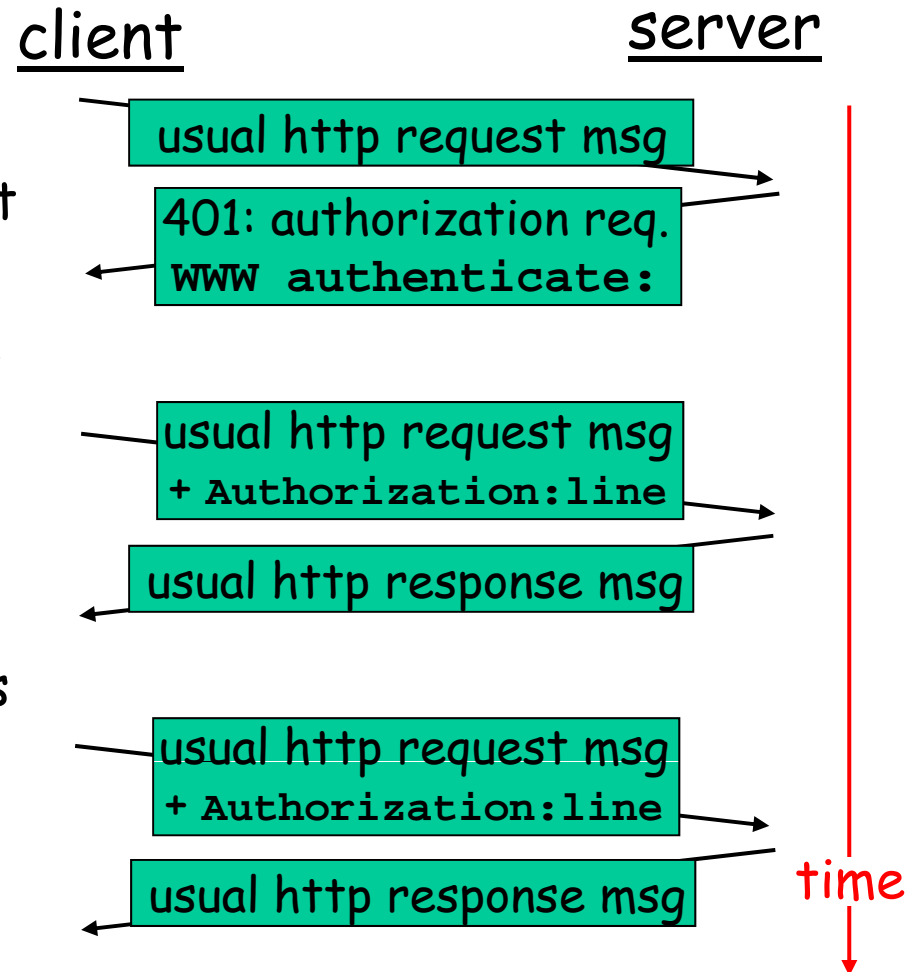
client

server

usual http request msg

401: authorization req.
WWW authenticate:

usual http request msg
+ Authorization:line

usual http response msg

usual http request msg
+ Authorization:line

usual http response msg

time